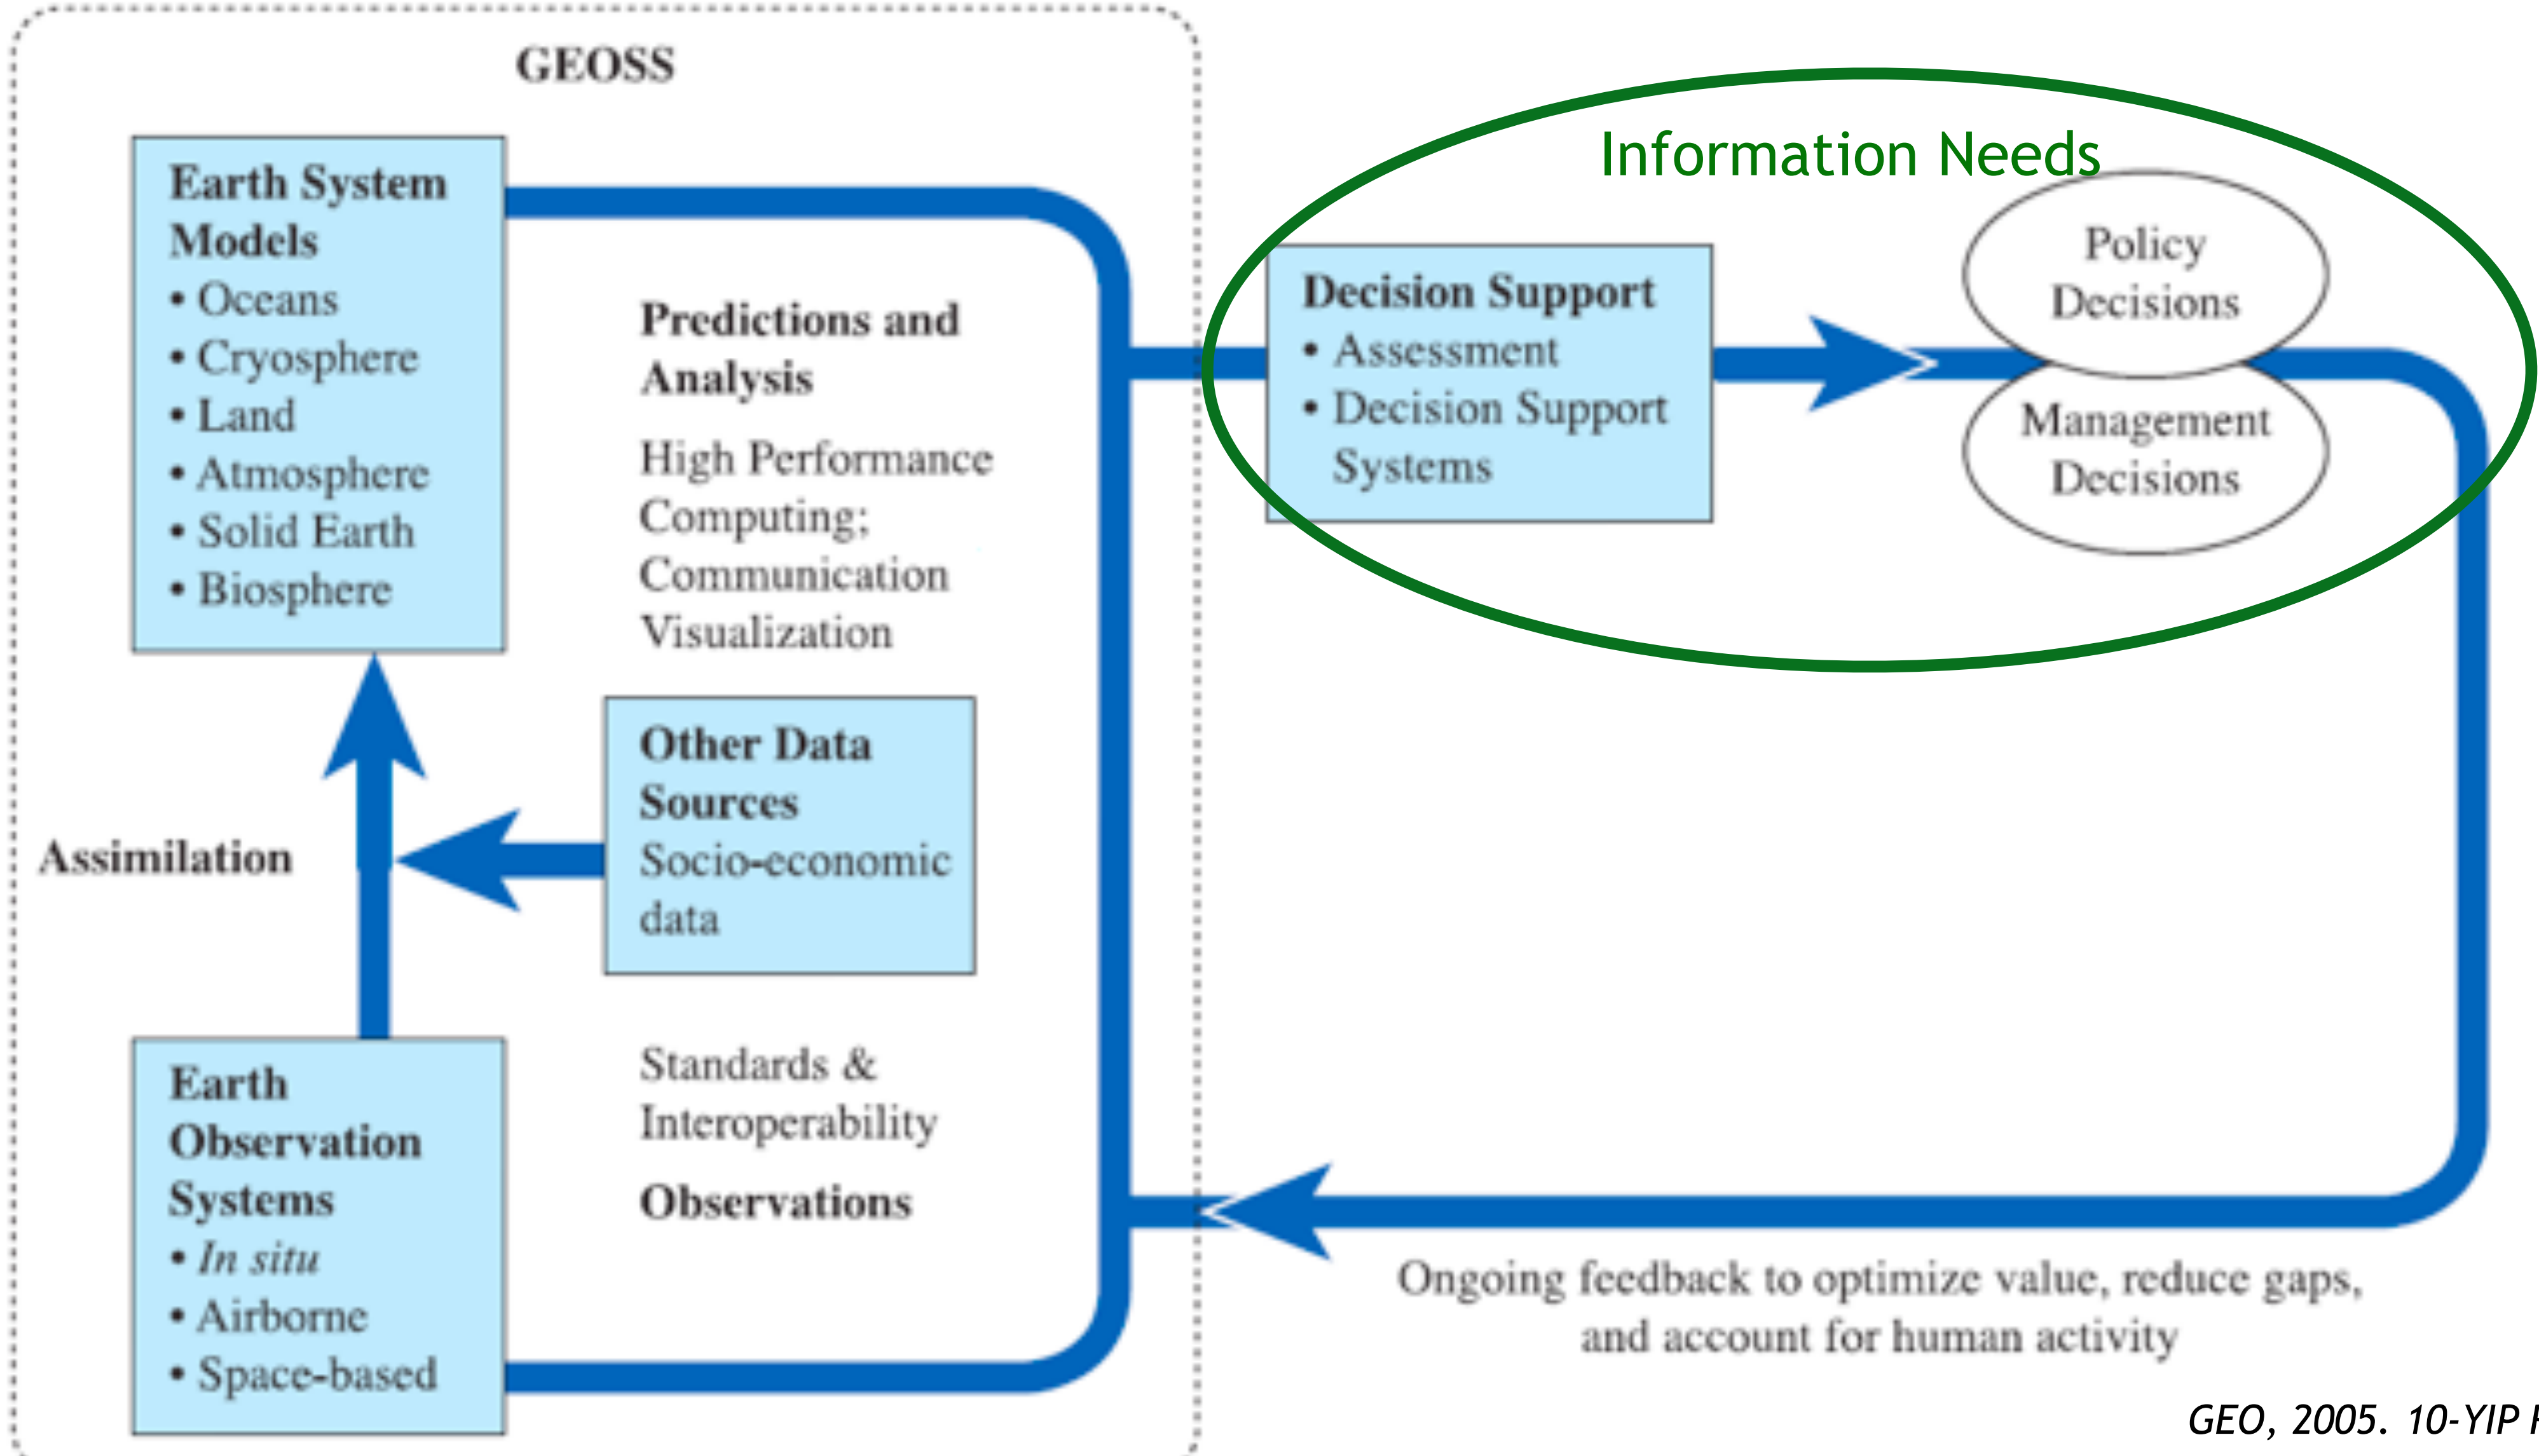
GEOSS

Earth System Models
• Oceans
• Cryosphere
• Land
• Atmosphere
• Solid Earth
• Biosphere

Predictions and Analysis

High Performance Computing; Communication Visualization

Assimilation

Other Data Sources
Socio-economic data

Earth Observation Systems
• *In situ*
• Airborne
• Space-based

Standards & Interoperability

Observations

Information Needs

Decision Support
• Assessment
• Decision Support Systems

Policy Decisions

Management Decisions

Ongoing feedback to optimize value, reduce gaps, and account for human activity

*GEO, 2005. 10-YIP* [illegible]